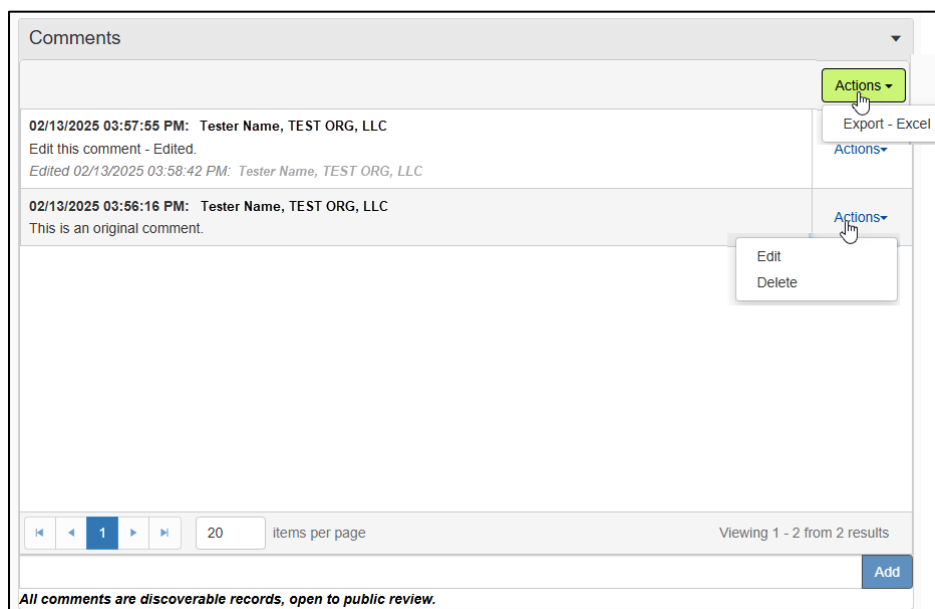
Comments

Actions
Export - Excel

02/13/2025 03:57:55 PM: Tester Name, TEST ORG, LLC
Edit this comment - Edited.
Edited 02/13/2025 03:58:42 PM: Tester Name, TEST ORG, LLC

Actions

02/13/2025 03:56:16 PM: Tester Name, TEST ORG, LLC
This is an original comment.

Actions
Edit
Delete

1 20 items per page

Viewing 1 - 2 from 2 results

Add

All comments are discoverable records, open to public review.